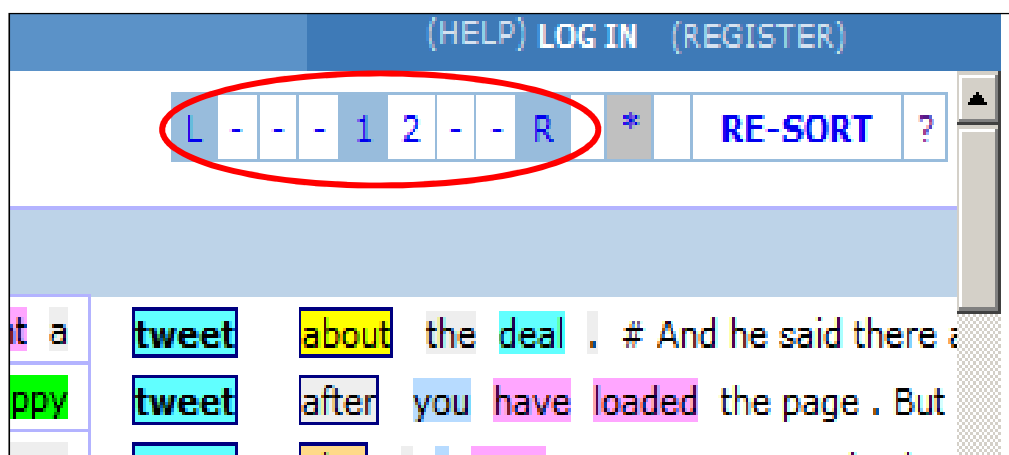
(HELP) LOG IN (REGISTER)

| L | - | - | - | 1 | 2 | - | - | R | | * | | RE-SORT | ? |
|---|---|---|---|---|---|---|---|---|---|---|---|---|---|

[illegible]t a tweet about the deal . # And he said there a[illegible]

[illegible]ppy tweet after you have loaded the page . But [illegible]